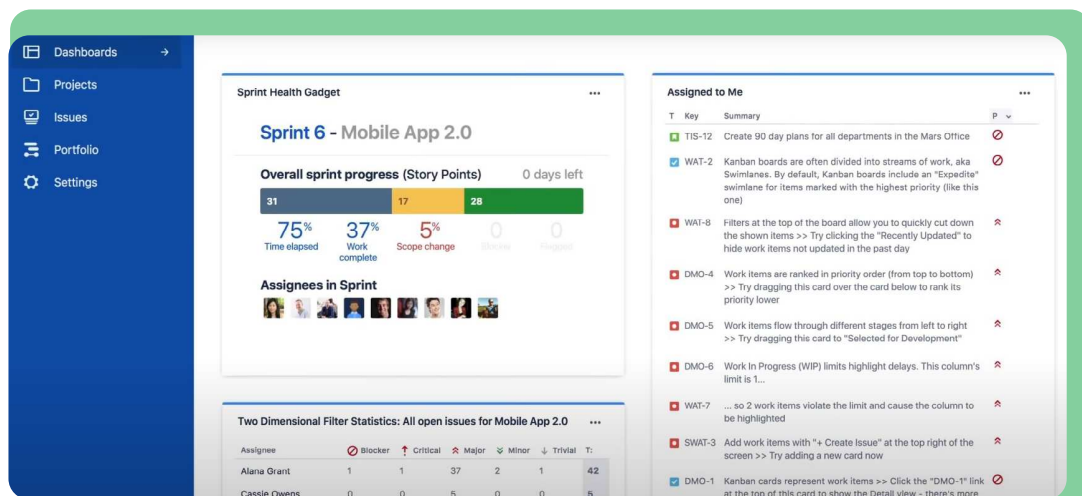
Dashboards →
Projects
Issues
Portfolio
Settings

Sprint Health Gadget •••

Sprint 6 - Mobile App 2.0

Overall sprint progress (Story Points) 0 days left

31 17 28

75% Time elapsed
37% Work complete
5% Scope change
0 Blocker
0 Flagged

Assignees in Sprint

Assigned to Me •••

| T | Key | Summary | P |
|---|---|---|---|
| | TIS-12 | Create 90 day plans for all departments in the Mars Office | |
| | WAT-2 | Kanban boards are often divided into streams of work, aka Swimlanes. By default, Kanban boards include an "Expedite" swimlane for items marked with the highest priority (like this one) | |
| | WAT-8 | Filters at the top of the board allow you to quickly cut down the shown items >> Try clicking the "Recently Updated" to hide work items not updated in the past day | |
| | DMO-4 | Work items are ranked in priority order (from top to bottom) >> Try dragging this card over the card below to rank its priority lower | |
| | DMO-5 | Work items flow through different stages from left to right >> Try dragging this card to "Selected for Development" | |
| | DMO-6 | Work In Progress (WIP) limits highlight delays. This column's limit is 1... | |
| | WAT-7 | ... so 2 work items violate the limit and cause the column to be highlighted | |
| | SWAT-3 | Add work items with "+ Create Issue" at the top right of the screen >> Try adding a new card now | |
| | DMO-1 | Kanban cards represent work items >> Click the "DMO-1" link at the top of this card to show the Detail view - there's more | |

Two Dimensional Filter Statistics: All open issues for Mobile App 2.0 •••

| Assignee | Blocker | Critical | Major | Minor | Trivial | T: |
|---|---|---|---|---|---|---|
| Alana Grant | 1 | 1 | 37 | 2 | 1 | 42 |
| Cassie Owens | 0 | 0 | 5 | 0 | 0 | 5 |